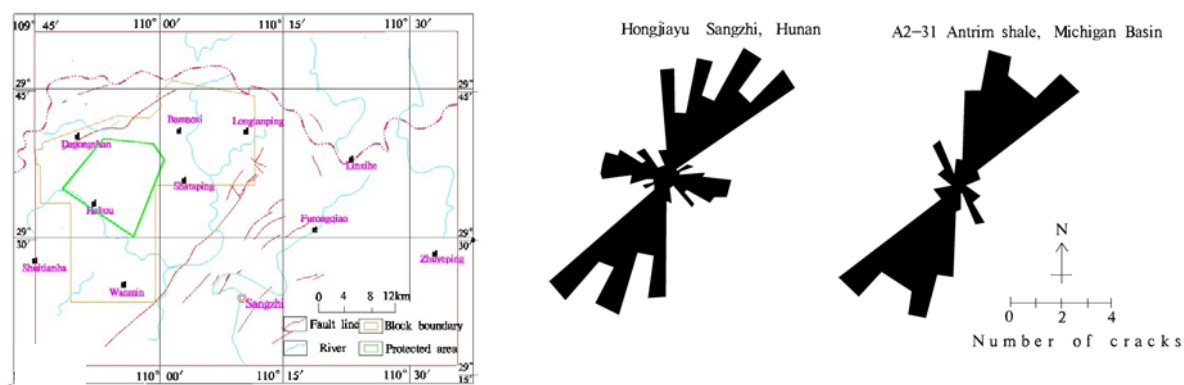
109° 45′ 110° 00′ 110° 15′ 110° 30′

29° 45′

29° 45′

29° 30′

29° 30′

29° 15′

110° 00′ 110° 15′ 110° 30′

Baimaosi

Longtanping

Dajongshan

Linxibe

Shatuping

Haikou

Furongqiao

Shatianba

Zhuyeping

Wanmin

Sangzhi

0 4 8 12km

Fault line

Block boundary

River

Protected area

Hongjiayu Sangzhi, Hunan

A2−31 Antrim shale, Michigan Basin

N

0 2 4

Number of cracks